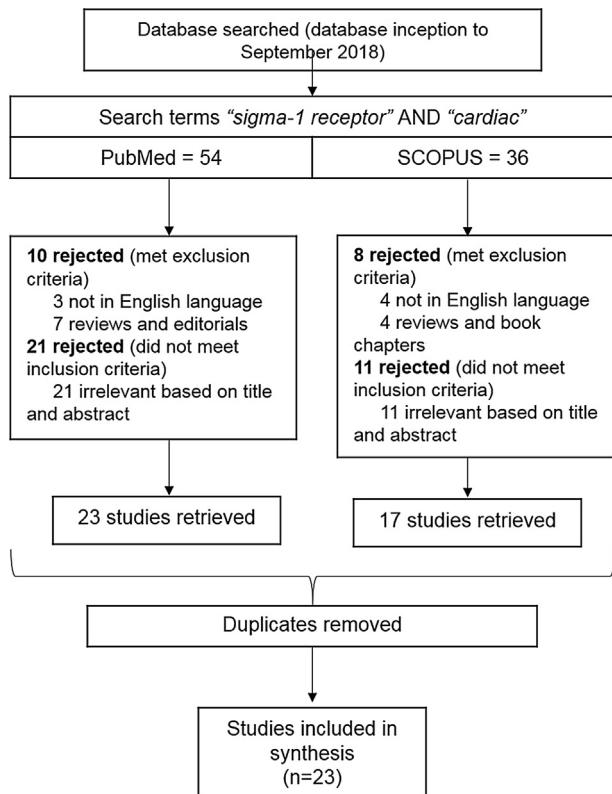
Database searched (database inception to September 2018)

Search terms *"sigma-1 receptor"* AND *"cardiac"*

PubMed = 54

SCOPUS = 36

**10 rejected** (met exclusion criteria)
3 not in English language
7 reviews and editorials
**21 rejected** (did not meet inclusion criteria)
21 irrelevant based on title and abstract

**8 rejected** (met exclusion criteria)
4 not in English language
4 reviews and book chapters
**11 rejected** (did not meet inclusion criteria)
11 irrelevant based on title and abstract

23 studies retrieved

17 studies retrieved

Duplicates removed

Studies included in synthesis (n=23)